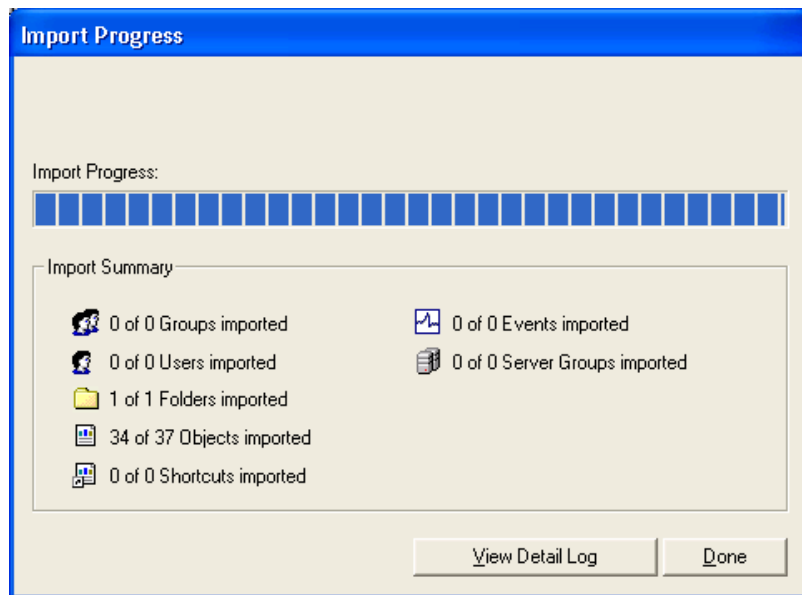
Import Progress

Import Progress:

Import Summary

0 of 0 Groups imported

0 of 0 Users imported

1 of 1 Folders imported

34 of 37 Objects imported

0 of 0 Shortcuts imported

0 of 0 Events imported

0 of 0 Server Groups imported

View Detail Log

Done